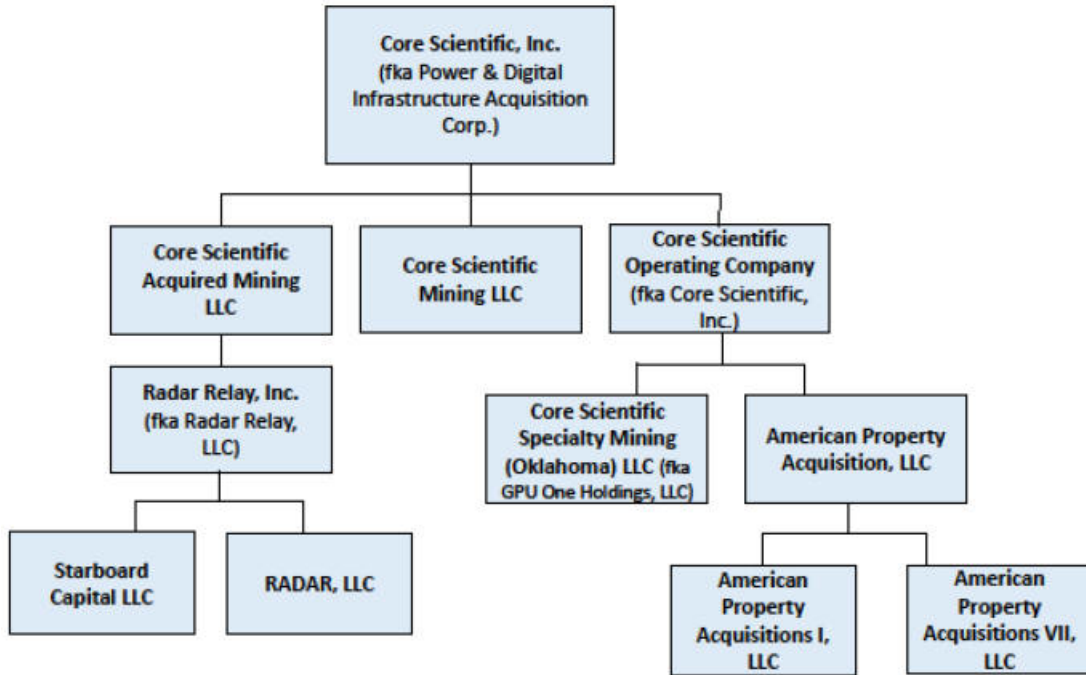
Core Scientific, Inc.
(fka Power & Digital Infrastructure Acquisition Corp.)

Core Scientific Acquired Mining LLC

Core Scientific Mining LLC

Core Scientific Operating Company (fka Core Scientific, Inc.)

Radar Relay, Inc. (fka Radar Relay, LLC)

Core Scientific Specialty Mining (Oklahoma) LLC (fka GPU One Holdings, LLC)

American Property Acquisition, LLC

Starboard Capital LLC

RADAR, LLC

American Property Acquisitions I, LLC

American Property Acquisitions VII, LLC